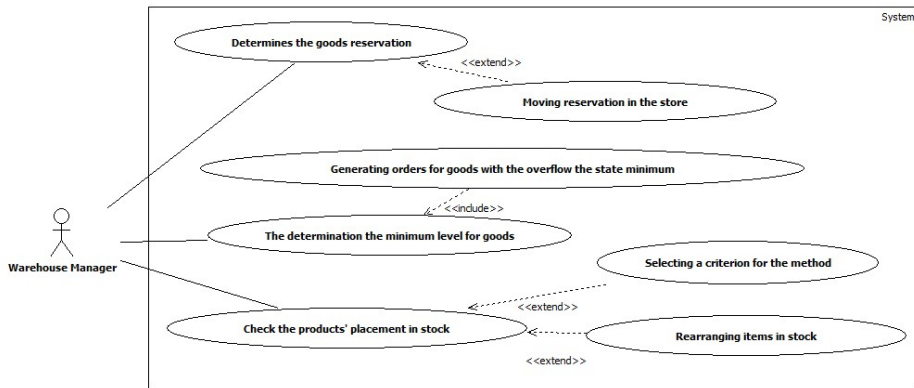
System

Determines the goods reservation

<<extend>>

Moving reservation in the store

Generating orders for goods with the overflow the state minimum

<<include>>

Warehouse Manager

The determination the minimum level for goods

Selecting a criterion for the method

<<extend>>

Check the products' placement in stock

Rearranging items in stock

<<extend>>